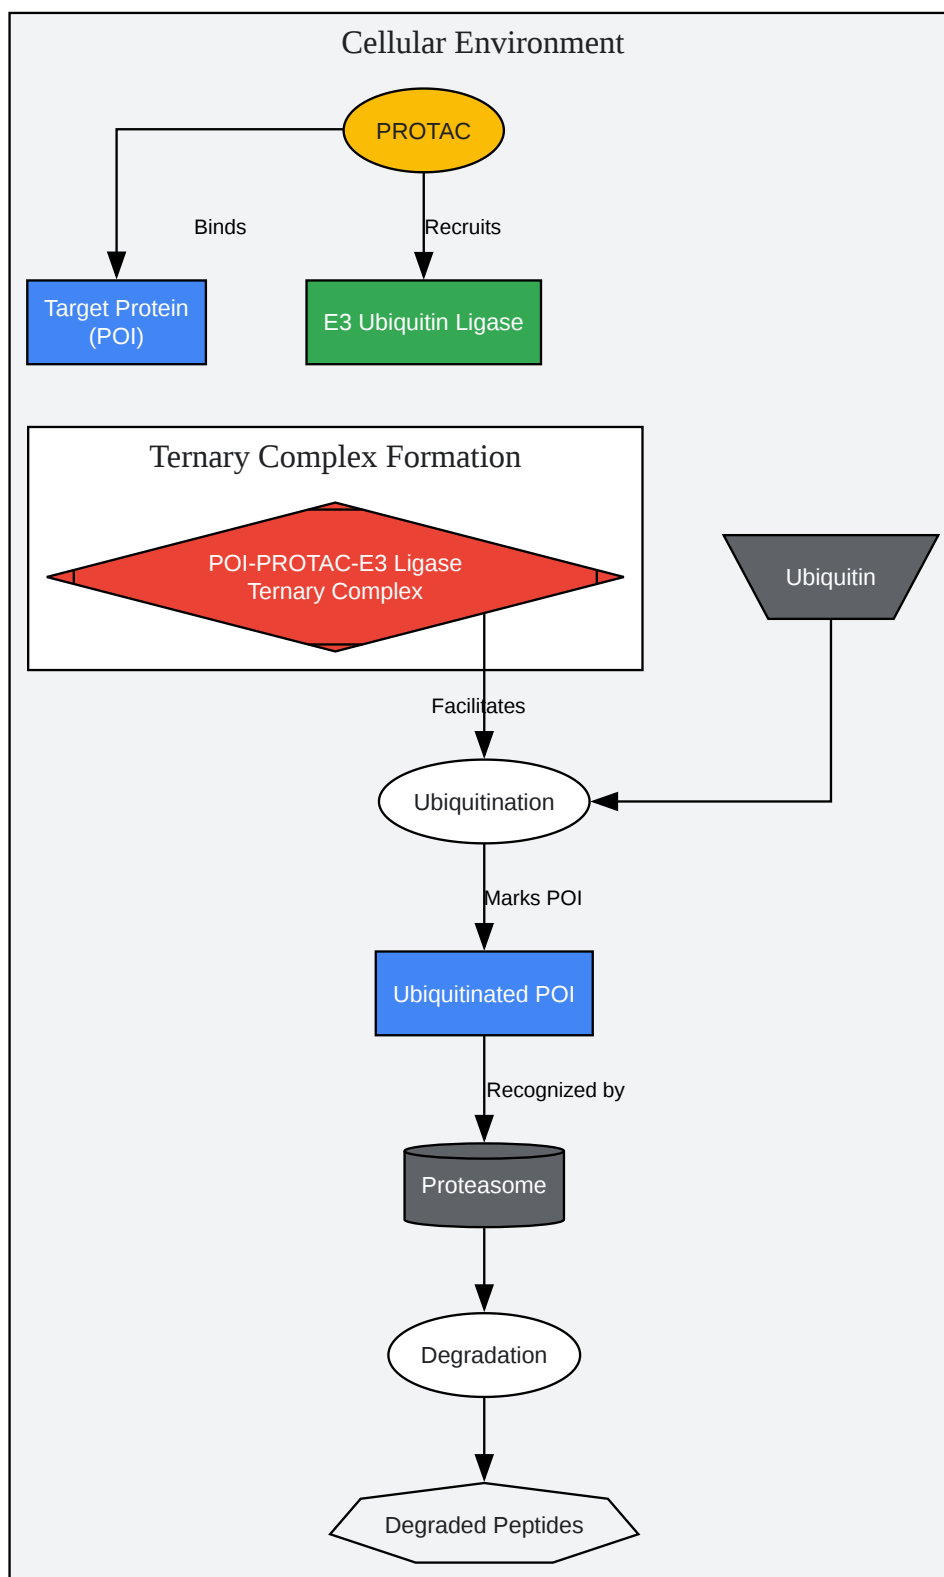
Cellular Environment

PROTAC

Binds

Recruits

Target Protein (POI)

E3 Ubiquitin Ligase

Ternary Complex Formation

POI-PROTAC-E3 Ligase Ternary Complex

Ubiquitin

Facilitates

Ubiquitination

Marks POI

Ubiquitinated POI

Recognized by

Proteasome

Degradation

Degraded Peptides